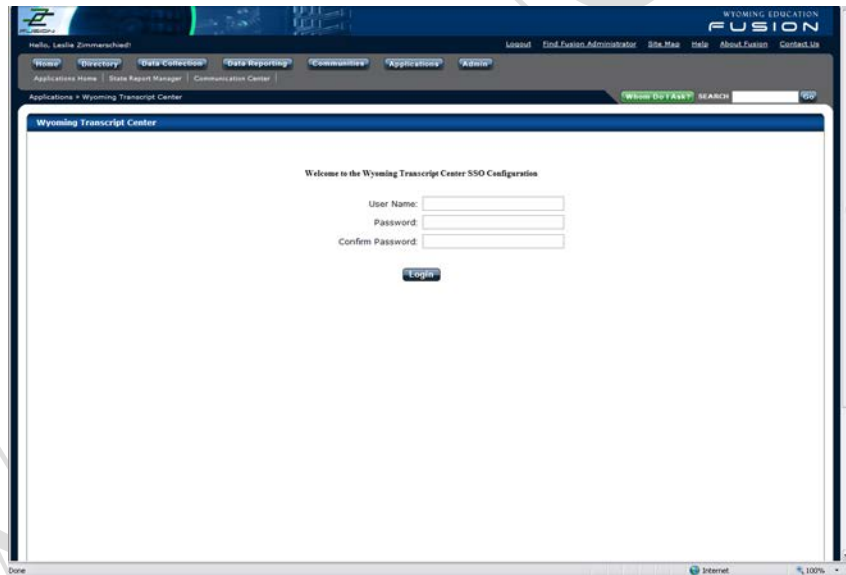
FUSION

WYOMING EDUCATION
FUSION

Hello, Leslie Zimmerschied!

Logout Find Fusion Administrator Site Map Help About Fusion Contact Us

Home Directory Data Collection Data Reporting Communities Applications Admin

Applications Home | State Report Manager | Communication Center |

Applications > Wyoming Transcript Center

Whom Do I Ask? SEARCH Go

Wyoming Transcript Center

Welcome to the Wyoming Transcript Center SSO Configuration

User Name:

Password:

Confirm Password:

Login

Done

Internet

100%